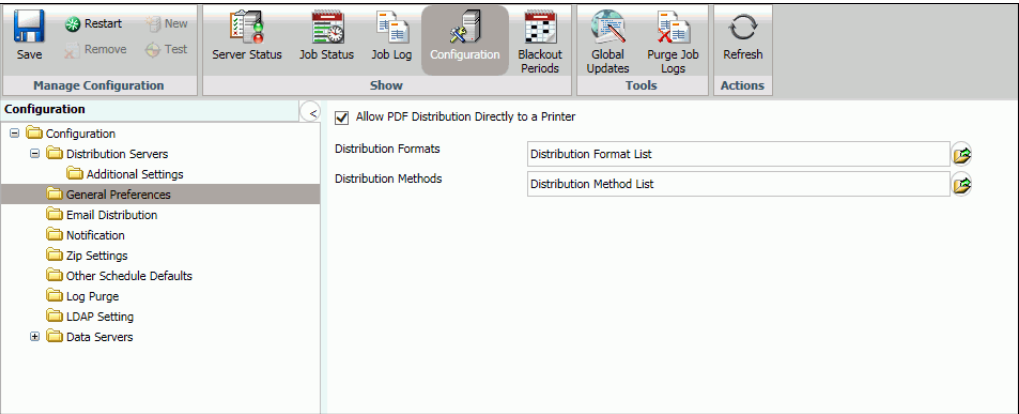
Save
Restart
Remove
New
Test
Manage Configuration
Server Status
Job Status
Job Log
Configuration
Blackout Periods
Show
Global Updates
Purge Job Logs
Tools
Refresh
Actions

Configuration
Configuration
Distribution Servers
Additional Settings
General Preferences
Email Distribution
Notification
Zip Settings
Other Schedule Defaults
Log Purge
LDAP Setting
Data Servers

Allow PDF Distribution Directly to a Printer
Distribution Formats
Distribution Format List
Distribution Methods
Distribution Method List